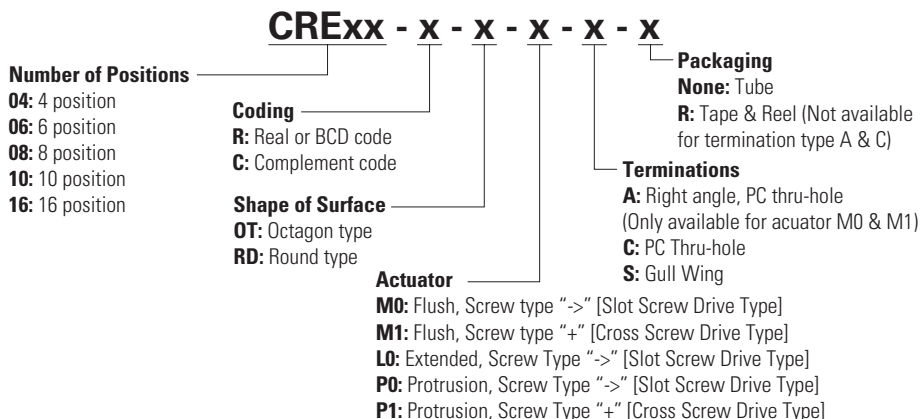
CRExx - x - x - x - x - x

Number of Positions
04: 4 position
06: 6 position
08: 8 position
10: 10 position
16: 16 position

Coding
R: Real or BCD code
C: Complement code

Shape of Surface
OT: Octagon type
RD: Round type

Actuator
M0: Flush, Screw type "->" [Slot Screw Drive Type]
M1: Flush, Screw type "+" [Cross Screw Drive Type]
L0: Extended, Screw Type "->" [Slot Screw Drive Type]
P0: Protrusion, Screw Type "->" [Slot Screw Drive Type]
P1: Protrusion, Screw Type "+" [Cross Screw Drive Type]

Packaging
None: Tube
R: Tape & Reel (Not available for termination type A & C)

Terminations
A: Right angle, PC thru-hole (Only available for acuator M0 & M1)
C: PC Thru-hole
S: Gull Wing